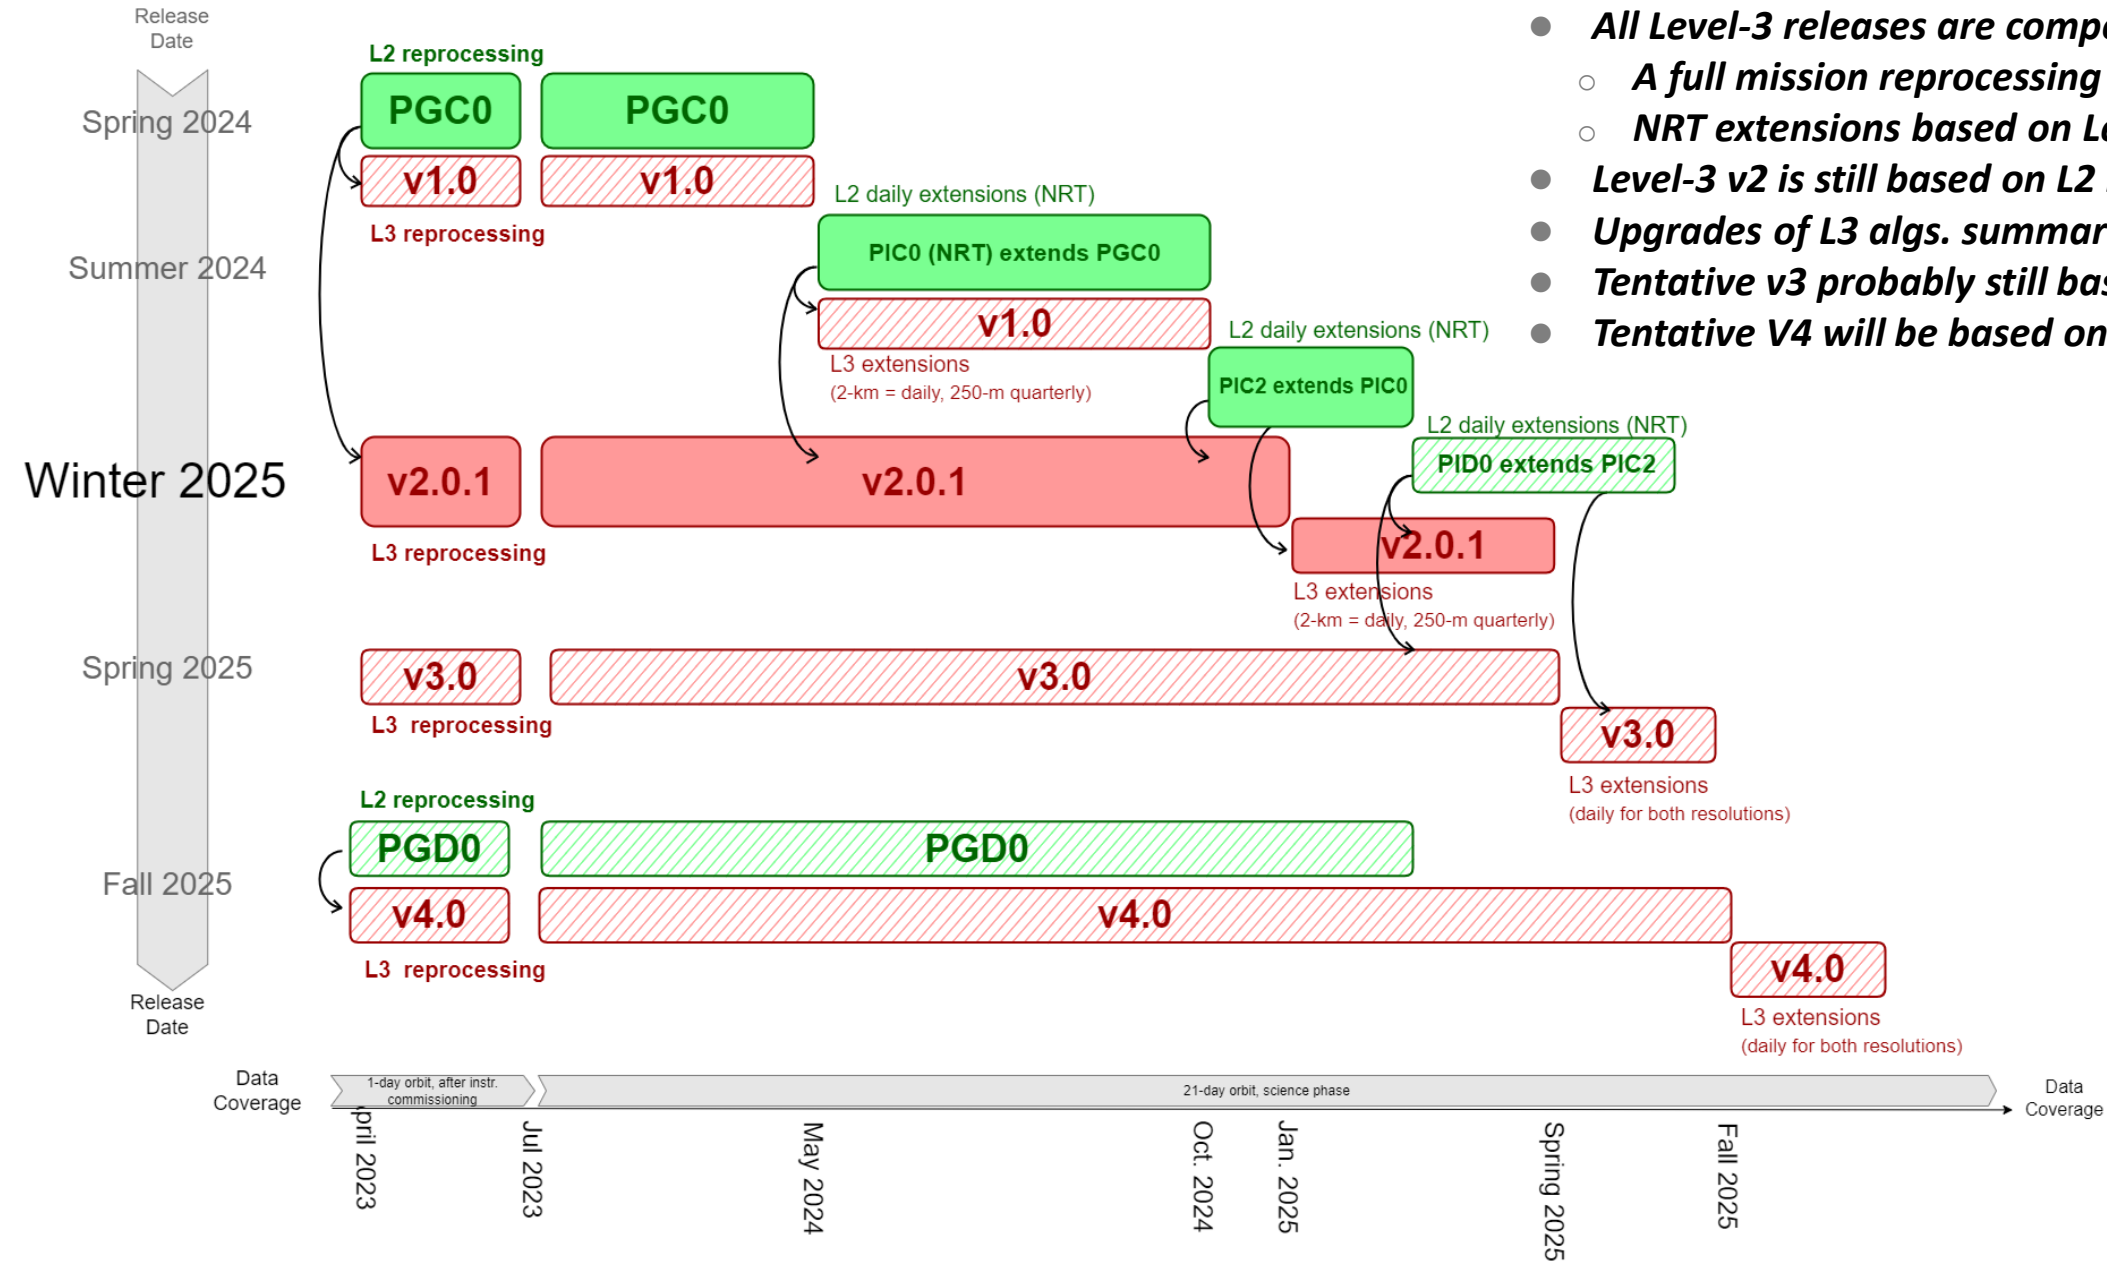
Release Date

Spring 2024

Summer 2024

Winter 2025

Spring 2025

Fall 2025

Release Date

L2 reprocessing

PGC0

PGC0

v1.0

v1.0

L3 reprocessing

L2 daily extensions (NRT)

PIC0 (NRT) extends PGC0

v1.0

L3 extensions
(2-km = daily, 250-m quarterly)

L2 daily extensions (NRT)

PIC2 extends PIC0

L2 daily extensions (NRT)

PID0 extends PIC2

v2.0.1

v2.0.1

L3 reprocessing

v2.0.1

L3 extensions
(2-km = daily, 250-m quarterly)

v3.0

v3.0

L3 reprocessing

v3.0

L3 extensions
(daily for both resolutions)

L2 reprocessing

PGD0

PGD0

v4.0

v4.0

L3 reprocessing

v4.0

L3 extensions
(daily for both resolutions)

Data Coverage

1-day orbit, after instr. commissioning

21-day orbit, science phase

Data Coverage

pril 2023

Jul 2023

May 2024

Oct. 2024

Jan. 2025

Spring 2025

Fall 2025

- All Level-3 releases are comp
 - A full mission reprocessing
 - NRT extensions based on L
- Level-3 v2 is still based on L2
- Upgrades of L3 algs. summar
- Tentative v3 probably still ba
- Tentative V4 will be based on